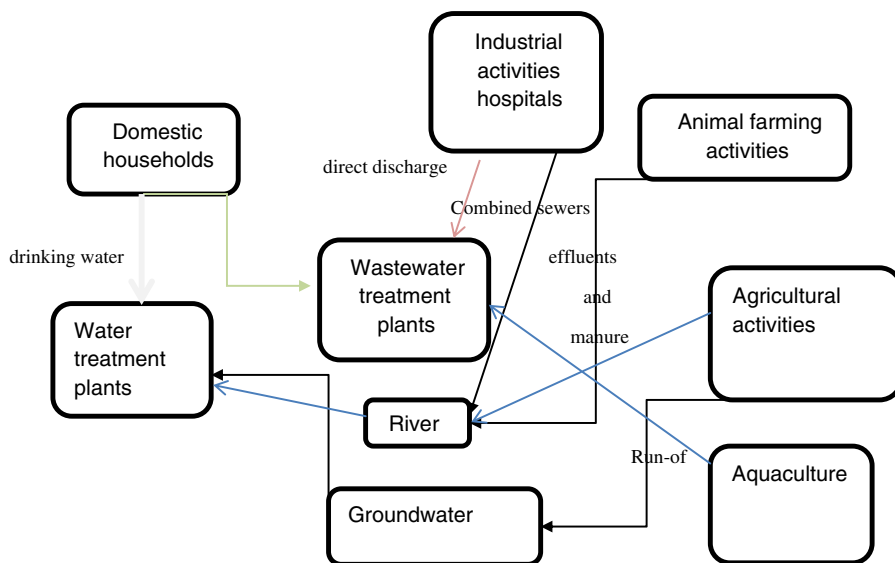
Industrial activities hospitals

Domestic households

Animal farming activities

direct discharge

Combined sewers

drinking water

Wastewater treatment plants

effluents

and

manure

Agricultural activities

Water treatment plants

River

Run-of

Aquaculture

Groundwater